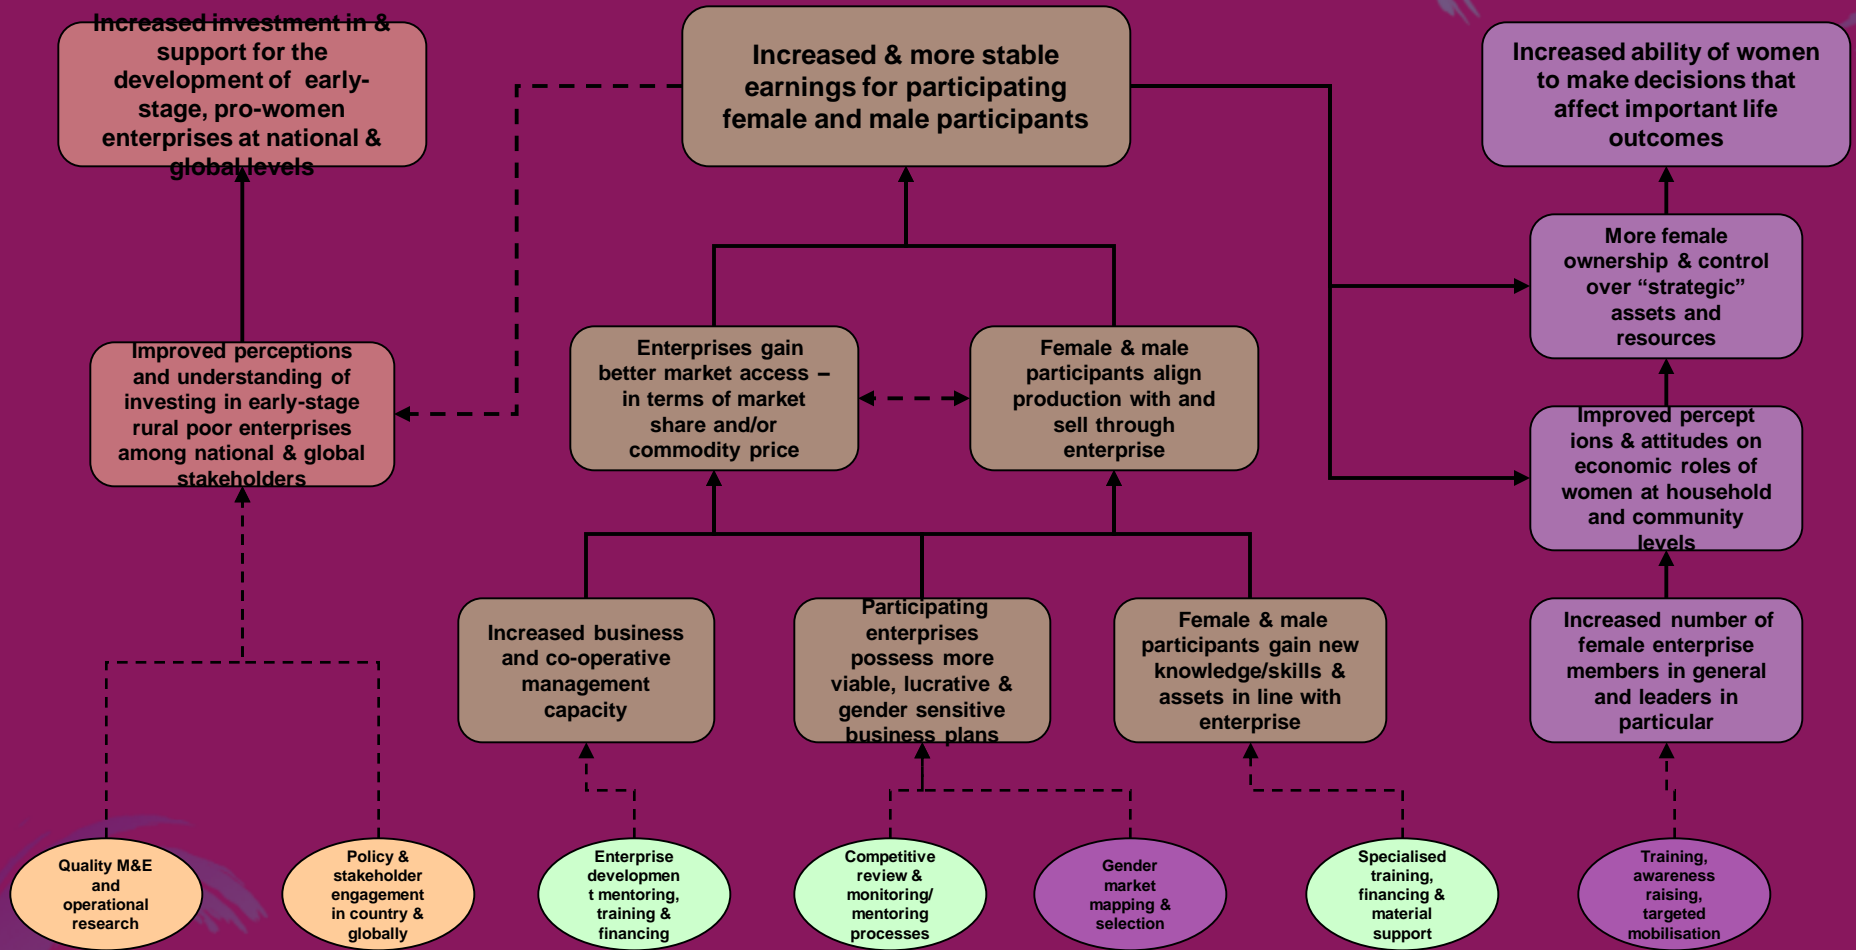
Increased investment in & support for the development of early-stage, pro-women enterprises at national & global levels

Increased & more stable earnings for participating female and male participants

Increased ability of women to make decisions that affect important life outcomes

More female ownership & control over "strategic" assets and resources

Improved perceptions and understanding of investing in early-stage rural poor enterprises among national & global stakeholders

Enterprises gain better market access – in terms of market share and/or commodity price

Female & male participants align production with and sell through enterprise

Improved perceptions & attitudes on economic roles of women at household and community levels

Increased business and co-operative management capacity

Participating enterprises possess more viable, lucrative & gender sensitive business plans

Female & male participants gain new knowledge/skills & assets in line with enterprise

Increased number of female enterprise members in general and leaders in particular

Quality M&E and operational research

Policy & stakeholder engagement in country & globally

Enterprise development mentoring, training & financing

Competitive review & monitoring/ mentoring processes

Gender market mapping & selection

Specialised training, financing & material support

Training, awareness raising, targeted mobilisation